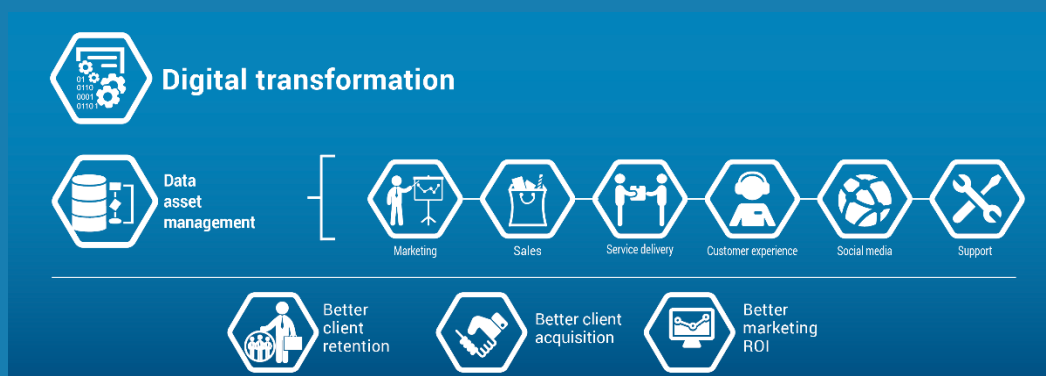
01
0110
0001
01101

Digital transformation

Data asset management

Marketing

Sales

Service delivery

Customer experience

Social media

Support

Better client retention

Better client acquisition

Better marketing ROI